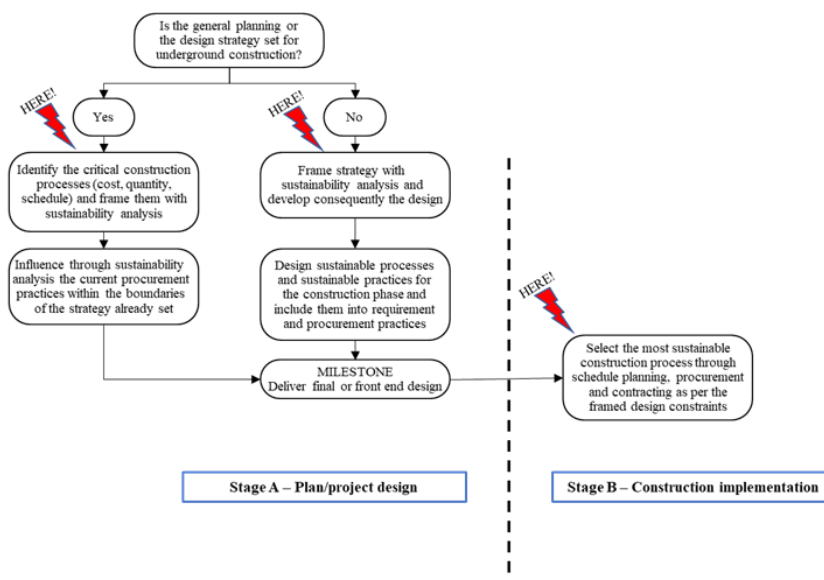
Is the general planning or the design strategy set for underground construction?

HERE!

Yes

HERE!

No

Identify the critical construction processes (cost, quantity, schedule) and frame them with sustainability analysis

Influence through sustainability analysis the current procurement practices within the boundaries of the strategy already set

Frame strategy with sustainability analysis and develop consequently the design

Design sustainable processes and sustainable practices for the construction phase and include them into requirement and procurement practices

MILESTONE
Deliver final or front end design

HERE!

Select the most sustainable construction process through schedule planning, procurement and contracting as per the framed design constraints

Stage A – Plan/project design

Stage B – Construction implementation